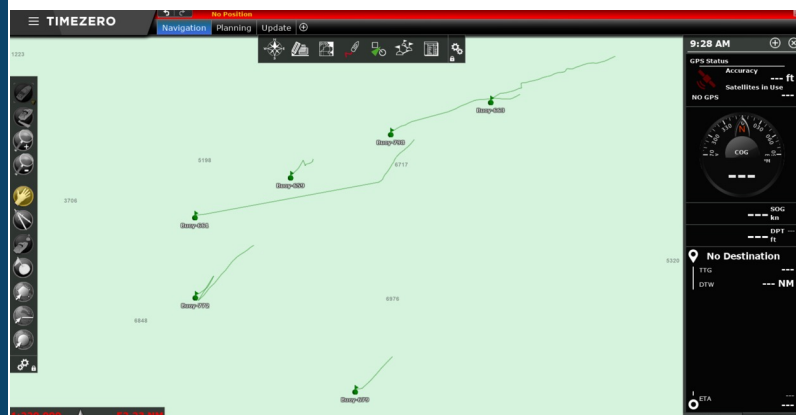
TIMEZERO

No Position

Navigation Planning Update

1223

5198

3706

6717

5320

6576

6848

Buoy-603

Buoy-700

Buoy-659

Buoy-604

Buoy-772

Buoy-679

9:28 AM

GPS Status

Accuracy --- ft

Satellites in Use ---

NO GPS

COG

---

--- SOG kn

--- DPT ft

No Destination

TTG ---

DTW --- NM

ETA ---